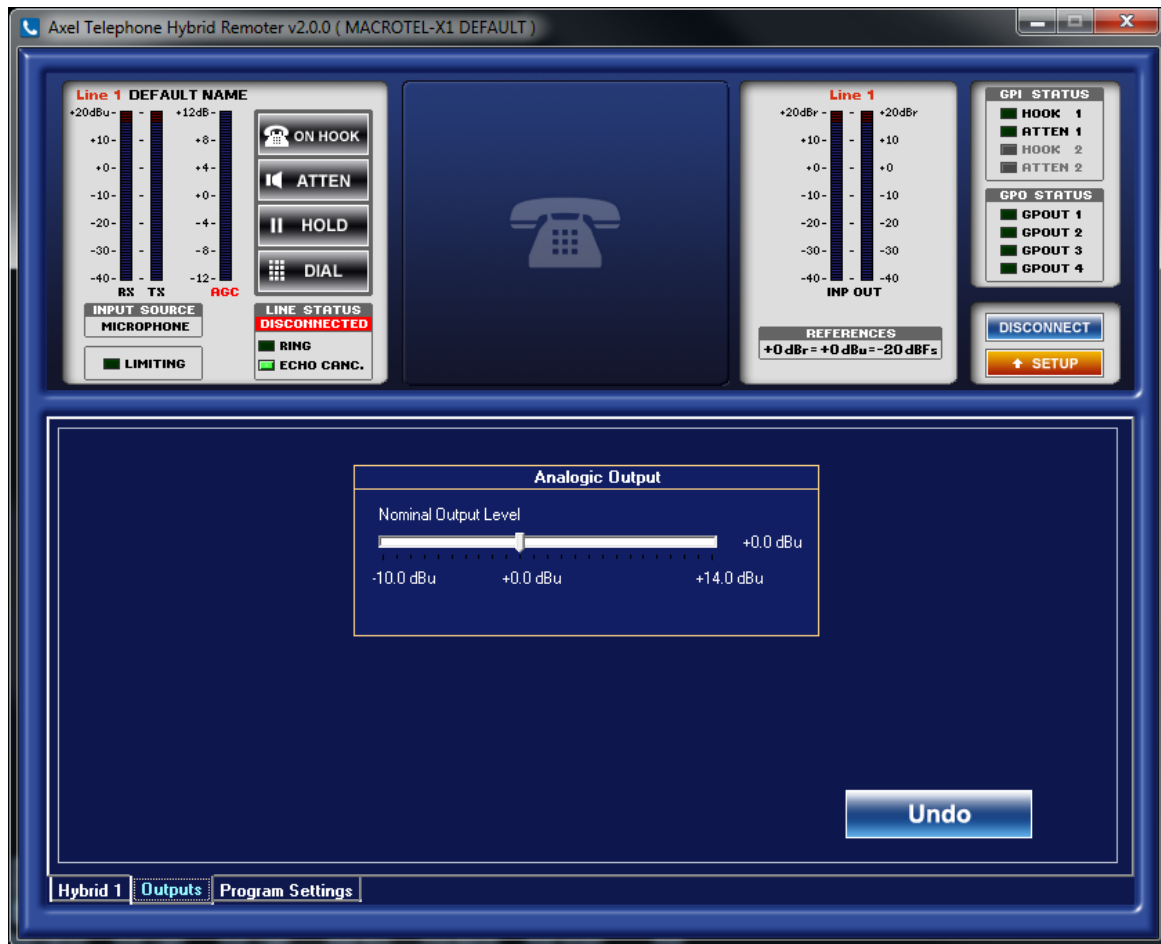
Axel Telephone Hybrid Remoter v2.0.0 ( MACROTEL-X1 DEFAULT )

Line 1 DEFAULT NAME

+20dBu
+10
+0
-10
-20
-30
-40
RX TX

+12dB
+8
+4
+0
-4
-8
-12
AGC

ON HOOK
ATTEN
HOLD
DIAL

INPUT SOURCE
MICROPHONE

LIMITING

LINE STATUS
DISCONNECTED
RING
ECHO CANC.

Line 1
+20dBr +20dBr
+10 +10
+0 +0
-10 -10
-20 -20
-30 -30
-40 -40
INP OUT

REFERENCES
+0 dBr = +0 dBu = -20 dBFs

GPI STATUS
HOOK 1
ATTEN 1
HOOK 2
ATTEN 2

GPO STATUS
GPOUT 1
GPOUT 2
GPOUT 3
GPOUT 4

DISCONNECT
SETUP

Analogic Output

Nominal Output Level
+0.0 dBu
-10.0 dBu +0.0 dBu +14.0 dBu

Undo

Hybrid 1 Outputs Program Settings